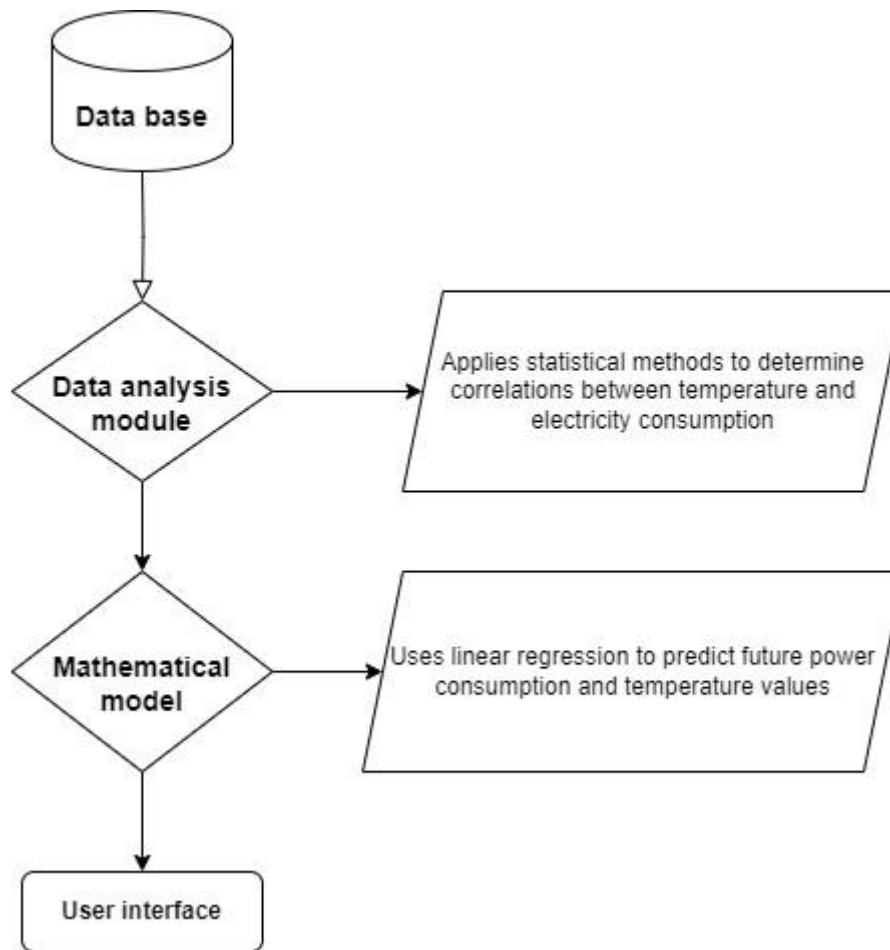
Data base

Data analysis module

Applies statistical methods to determine correlations between temperature and electricity consumption

Mathematical model

Uses linear regression to predict future power consumption and temperature values

User interface